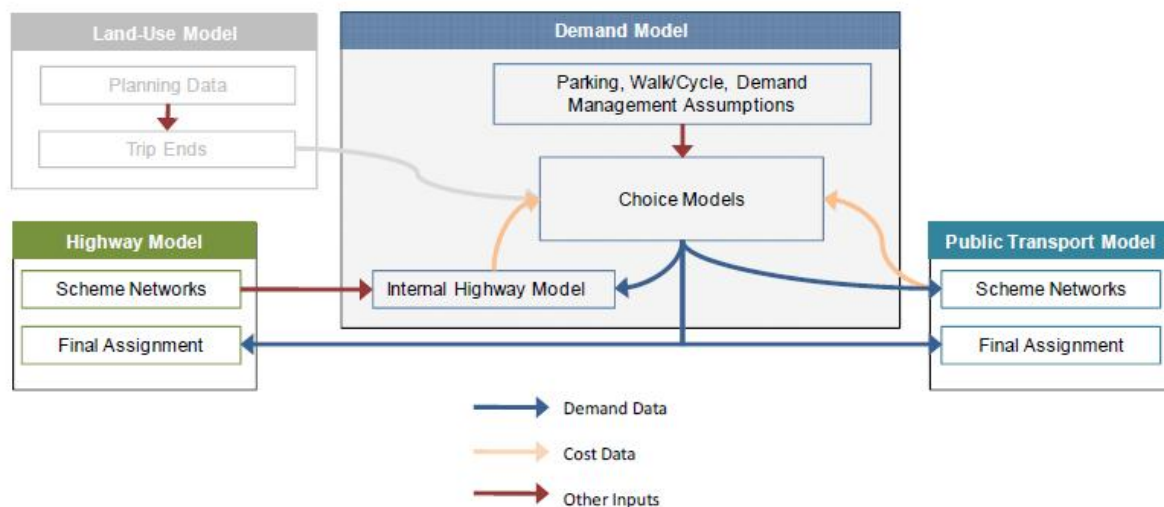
Land-Use Model

Planning Data

Trip Ends

Demand Model

Parking, Walk/Cycle, Demand Management Assumptions

Choice Models

Internal Highway Model

Highway Model

Scheme Networks

Final Assignment

Public Transport Model

Scheme Networks

Final Assignment

Demand Data

Cost Data

Other Inputs